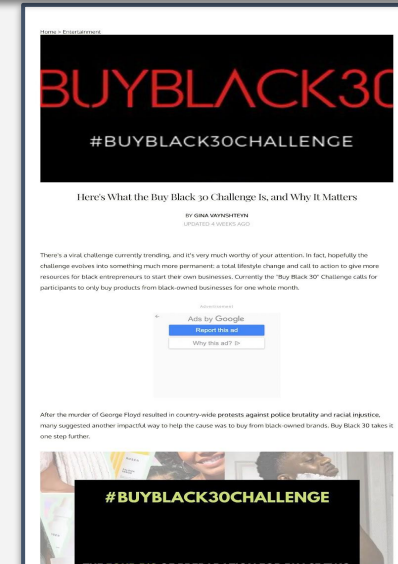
Home > Entertainment

BUYBLACK30

#BUYBLACK30CHALLENGE

Here's What the Buy Black 30 Challenge Is, and Why It Matters

BY GINA VAYNSHTEYN
UPDATED 4 WEEKS AGO

There's a viral challenge currently trending, and it's very much worthy of your attention. In fact, hopefully the challenge evolves into something much more permanent: a total lifestyle change and call to action to give more resources for black entrepreneurs to start their own businesses. Currently the "Buy Black 30" Challenge calls for participants to only buy products from black-owned businesses for one whole month.

Advertisement

Ads by Google

Report this ad

Why this ad?

After the murder of George Floyd resulted in country-wide protests against police brutality and racial injustice, many suggested another impactful way to help the cause was to buy from black-owned brands. Buy Black 30 takes it one step further.

#BUYBLACK30CHALLENGE

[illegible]